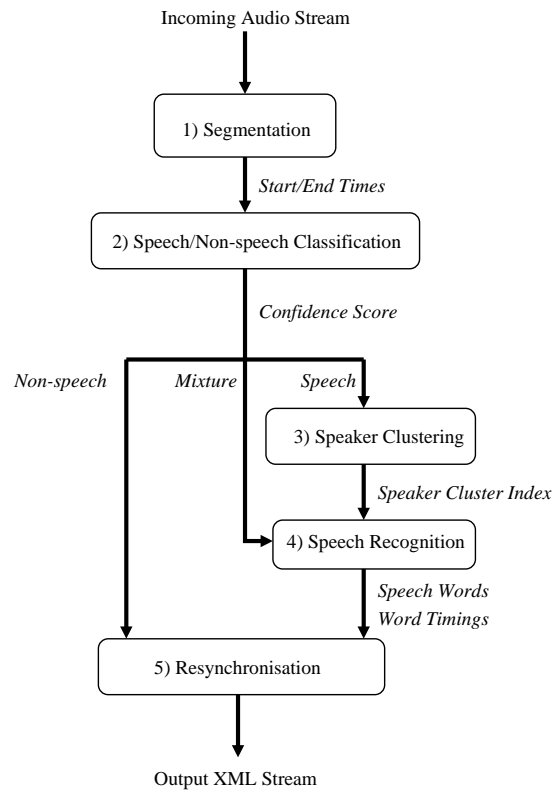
Incoming Audio Stream

1) Segmentation

Start/End Times

2) Speech/Non-speech Classification

Confidence Score

Non-speech

Mixture

Speech

3) Speaker Clustering

Speaker Cluster Index

4) Speech Recognition

Speech Words

Word Timings

5) Resynchronisation

Output XML Stream